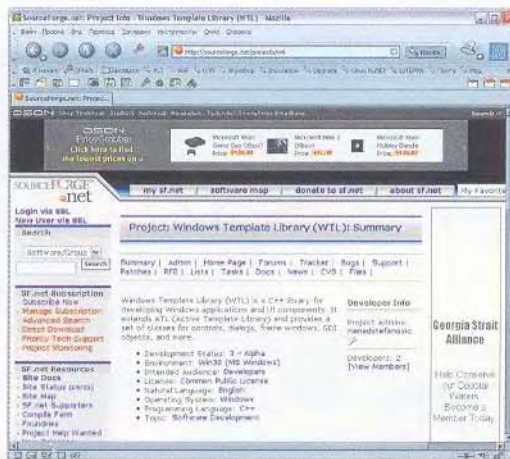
SourceForge.net: Project Info - Windows Template Library (WTL) - Mozilla

http://sourceforge.net/projects/wtl

Sourceforge.net: Projec...

OSDN

OSDN PriceGrabber
Click here to find the lowest prices on a

Microsoft Xbox Game Day (Xbox)
Microsoft Xbox (Xbox)
Microsoft Xbox Holiday Bundle

SOURCEFORGE.net

my sf.net | software map | donate to sf.net | about sf.net | My Favorite

Login via SSL
New User via SSL
Search
Software/Group
Search

SF.net Subscription
Subscribe Now
Manage Subscription
Advanced Search
Direct Download
Priority Tech Support
Project Monitoring

SF.net Resources
Site Docs
Site Status (errata)
Site Map
SF.net Supporters
Compile Farm
Foundries
Project Help Wanted

Project: Windows Template Library (WTL): Summary

Summary | Admin | Home Page | Forums | Tracker | Bugs | Support | Patches | RFE | Lists | Tasks | Docs | News | CVS | Files |

Windows Template Library (WTL) is a C++ library for developing Windows applications and UI components. It extends ATL (Active Template Library) and provides a set of classes for controls, dialogs, frame windows, GDI objects, and more.

• Development Status: 3 - Alpha
• Environment: Win32 (MS Windows)
• Intended Audience: Developers
• License: Common Public License
• Natural Language: English
• Operating System: Windows
• Programming Language: C++
• Topic: Software Development

Developer Info

Project Admins:
nenadstefanovic

Developers: 2
[View Members]

Georgia Strait Alliance

Help Conserve Our Coastal Waters. Become a Member Today.